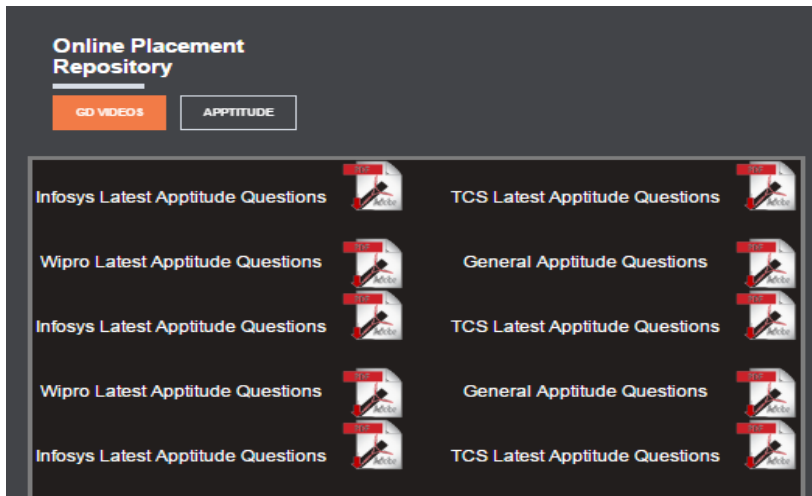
Online Placement Repository

GD VIDEOS

APPTITUDE

| | |
|---|---|
| Infosys Latest Apptitude Questions | TCS Latest Apptitude Questions |
| Wipro Latest Apptitude Questions | General Apptitude Questions |
| Infosys Latest Apptitude Questions | TCS Latest Apptitude Questions |
| Wipro Latest Apptitude Questions | General Apptitude Questions |
| Infosys Latest Apptitude Questions | TCS Latest Apptitude Questions |